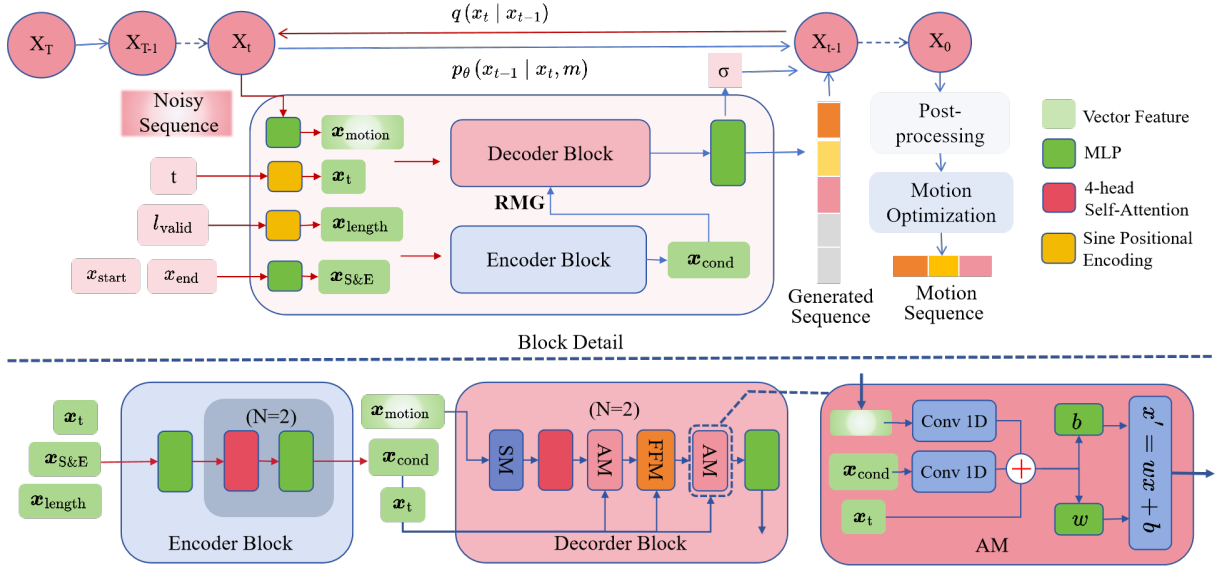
$X_T$ $X_{T-1}$ $X_t$ $q(x_t \mid x_{t-1})$ $X_{t-1}$ $X_0$

$p_\theta(x_{t-1} \mid x_t, m)$

σ

Noisy Sequence

$\boldsymbol{x}_{\text{motion}}$

t $\boldsymbol{x}_{\text{t}}$

Decoder Block

RMG

$l_{\text{valid}}$ $\boldsymbol{x}_{\text{length}}$

Encoder Block $\boldsymbol{x}_{\text{cond}}$

$x_{\text{start}}$ $x_{\text{end}}$ $\boldsymbol{x}_{\text{S\&E}}$

Generated Sequence

Post-processing

Motion Optimization

Motion Sequence

Vector Feature

MLP

4-head Self-Attention

Sine Positional Encoding

Block Detail

$\boldsymbol{x}_{\text{t}}$

$\boldsymbol{x}_{\text{S\&E}}$

$\boldsymbol{x}_{\text{length}}$

(N=2)

Encoder Block

$\boldsymbol{x}_{\text{motion}}$

$\boldsymbol{x}_{\text{cond}}$

$\boldsymbol{x}_{\text{t}}$

(N=2)

SM AM FFM AM

Decorder Block

Conv 1D

$\boldsymbol{x}_{\text{cond}}$ Conv 1D

$\boldsymbol{x}_{\text{t}}$

$b$

$w$

$x' = wx + b$

AM